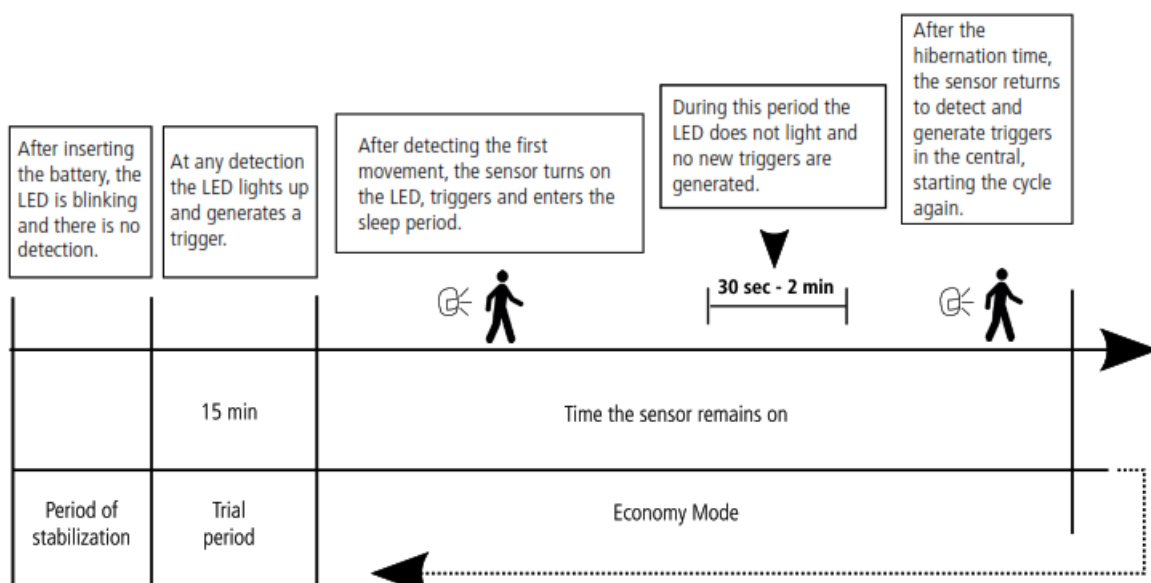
After inserting the battery, the LED is blinking and there is no detection.

At any detection the LED lights up and generates a trigger.

After detecting the first movement, the sensor turns on the LED, triggers and enters the sleep period.

During this period the LED does not light and no new triggers are generated.

After the hibernation time, the sensor returns to detect and generate triggers in the central, starting the cycle again.

30 sec - 2 min

15 min

Time the sensor remains on

Period of stabilization

Trial period

Economy Mode